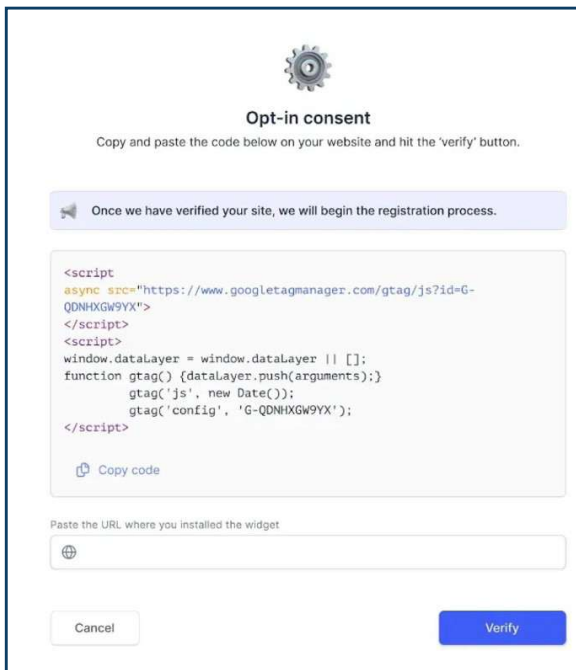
Opt-in consent

Copy and paste the code below on your website and hit the 'verify' button.

Once we have verified your site, we will begin the registration process.

<script
async src="https://www.googletagmanager.com/gtag/js?id=G-QDNHXGW9YX">
</script>
<script>
window.dataLayer = window.dataLayer || [];
function gtag() {dataLayer.push(arguments);}
gtag('js', new Date());
gtag('config', 'G-QDNHXGW9YX');
</script>

Copy code

Paste the URL where you installed the widget

Cancel

Verify